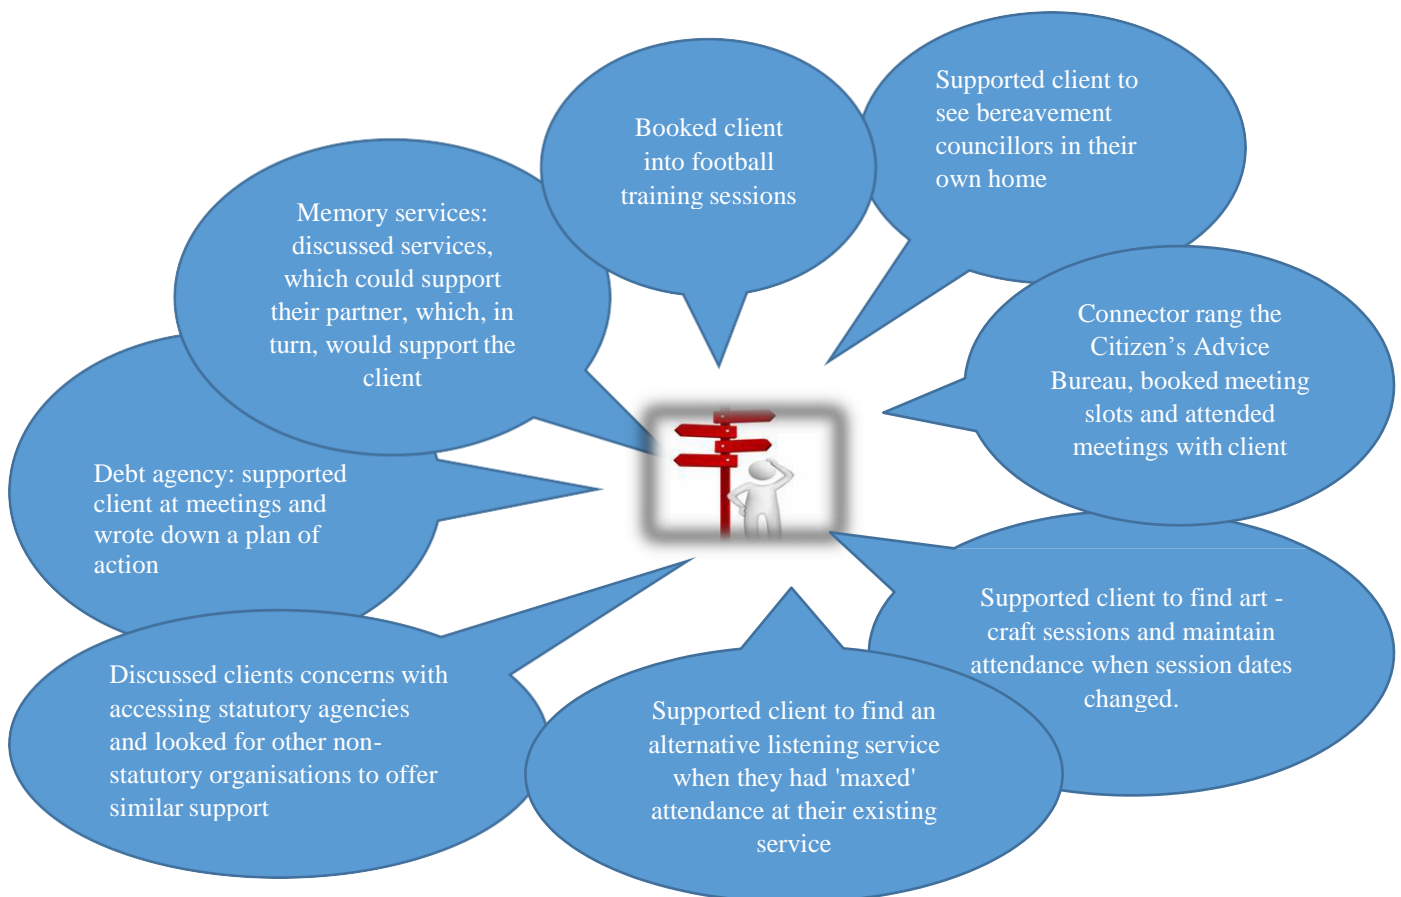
Booked client into football training sessions

Supported client to see bereavement councillors in their own home

Memory services: discussed services, which could support their partner, which, in turn, would support the client

Connector rang the Citizen's Advice Bureau, booked meeting slots and attended meetings with client

Debt agency: supported client at meetings and wrote down a plan of action

Supported client to find art - craft sessions and maintain attendance when session dates changed.

Discussed clients concerns with accessing statutory agencies and looked for other non-statutory organisations to offer similar support

Supported client to find an alternative listening service when they had 'maxed' attendance at their existing service